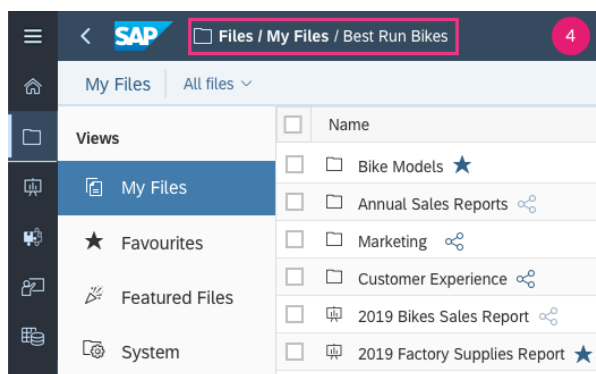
SAP Files / My Files / Best Run Bikes 4

My Files | All files

Views

My Files

Favourites

Featured Files

System

| | Name |
|---|---|
| | Bike Models |
| | Annual Sales Reports |
| | Marketing |
| | Customer Experience |
| | 2019 Bikes Sales Report |
| | 2019 Factory Supplies Report |